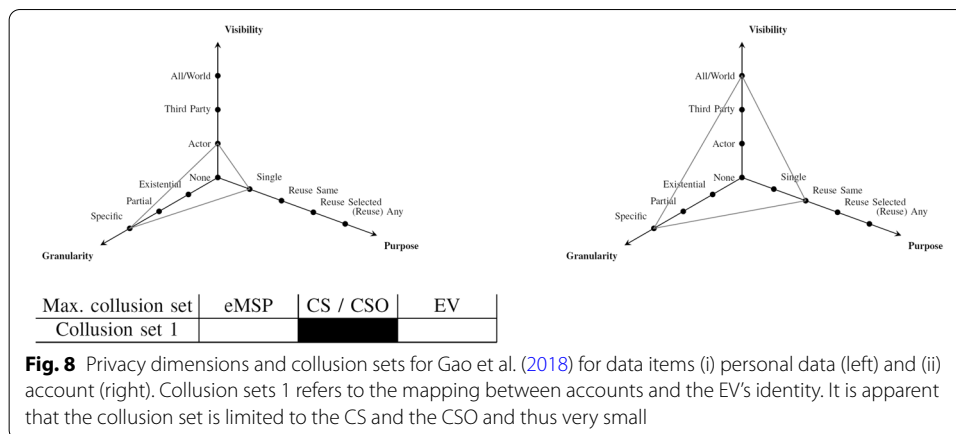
Visibility

All/World

Third Party

Actor

None

Single

Existential

Reuse Same

Partial

Reuse Selected

(Reuse) Any

Specific

Granularity

Purpose

Visibility

All/World

Third Party

Actor

None

Single

Existential

Reuse Same

Partial

Reuse Selected

(Reuse) Any

Specific

Granularity

Purpose

| Max. collusion set | eMSP | CS / CSO | EV |
|---|---|---|---|
| Collusion set 1 | | | |

**Fig. 8** Privacy dimensions and collusion sets for Gao et al. (2018) for data items (i) personal data (left) and (ii) account (right). Collusion sets 1 refers to the mapping between accounts and the EV's identity. It is apparent that the collusion set is limited to the CS and the CSO and thus very small